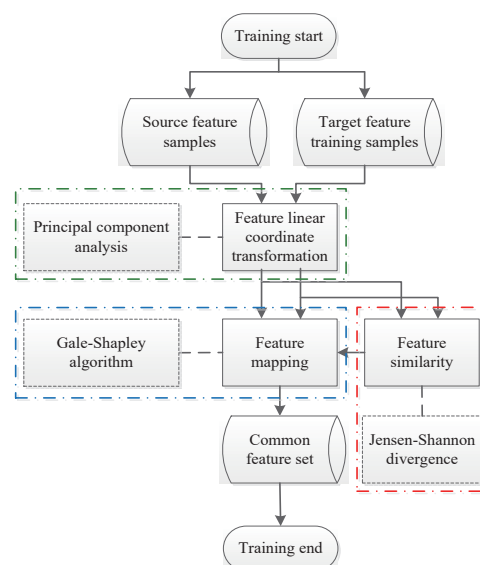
Training start

Source feature samples

Target feature training samples

Principal component analysis

Feature linear coordinate transformation

Gale-Shapley algorithm

Feature mapping

Feature similarity

Common feature set

Jensen-Shannon divergence

Training end